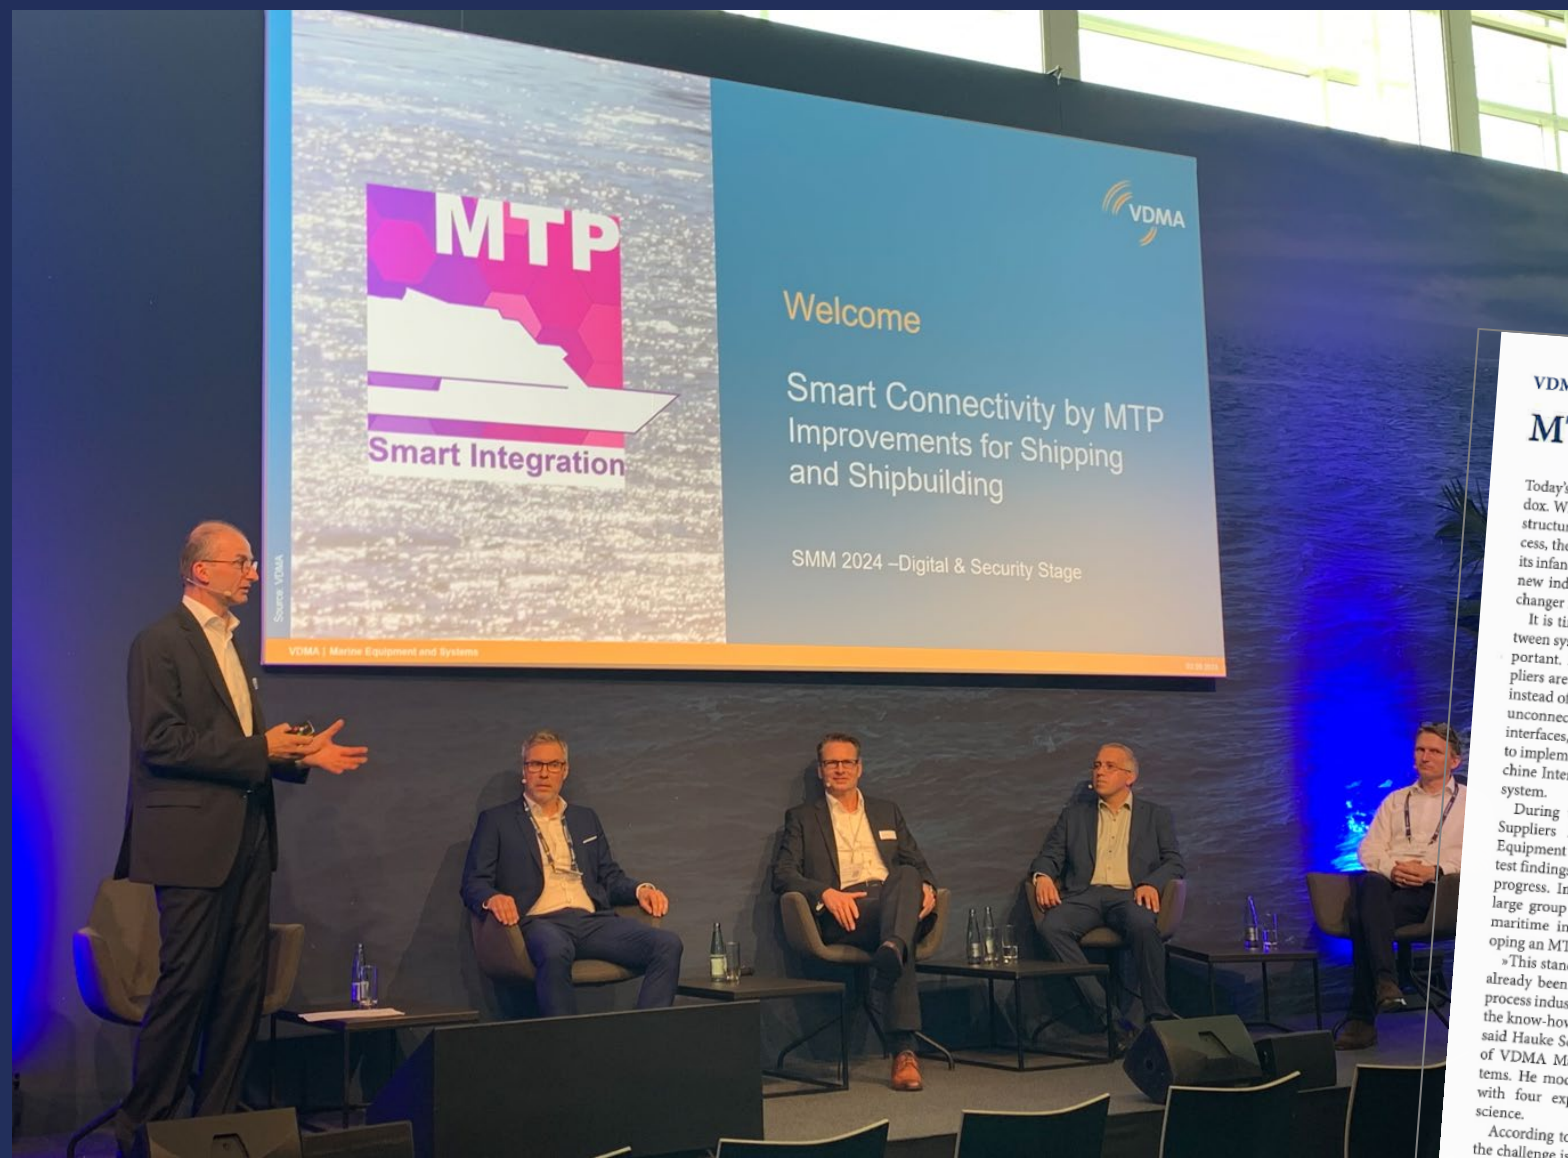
MTP

Smart Integration

Source: VDMA

VDMA

Welcome

Smart Connectivity by MTP
Improvements for Shipping and Shipbuilding

SMM 2024 –Digital & Security Stage

VDMA | Marine Equipment and Systems

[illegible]

VDM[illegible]

M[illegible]

Today's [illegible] dox. W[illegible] structu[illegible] cess, th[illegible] its infan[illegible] new ind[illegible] changer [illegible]

It is ti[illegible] tween sy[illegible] portant. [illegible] pliers are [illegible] instead o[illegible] unconnec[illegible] interfaces, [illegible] to implem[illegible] chine Inte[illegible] system.

During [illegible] Suppliers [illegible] Equipment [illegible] test finding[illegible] progress. I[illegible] large group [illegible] maritime in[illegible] oping an MT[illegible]

»This stan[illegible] already been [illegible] process indus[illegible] the know-how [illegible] said Hauke S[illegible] of VDMA M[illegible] tems. He mod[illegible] with four ex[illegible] science.

According t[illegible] the challenge i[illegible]